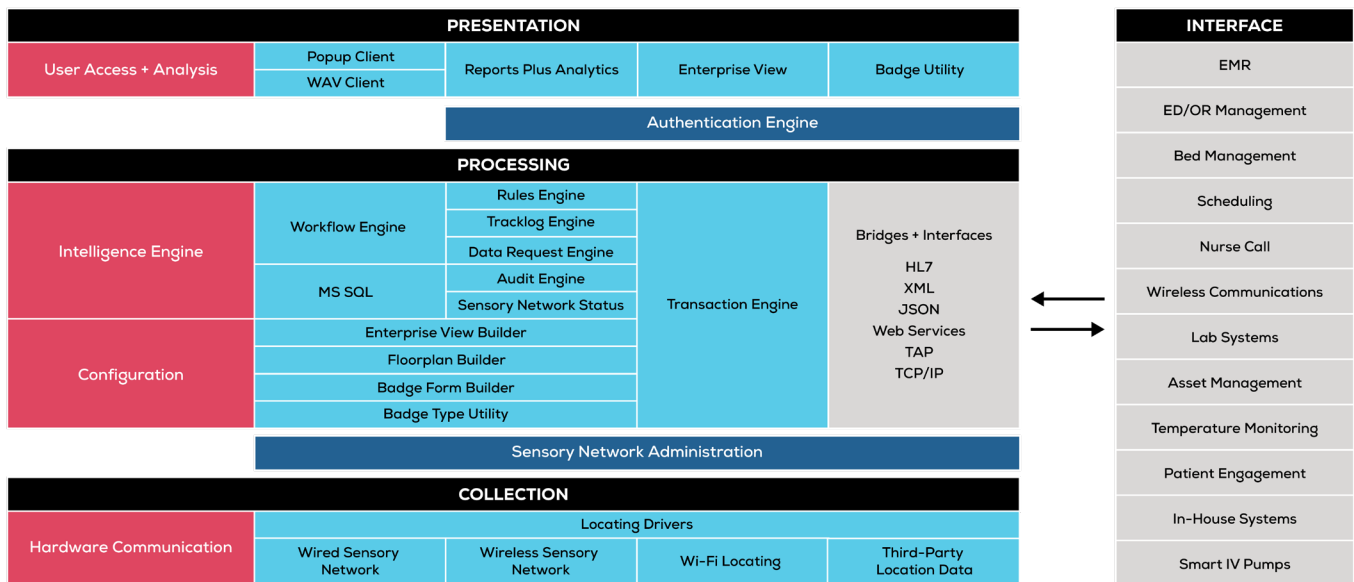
PRESENTATION

User Access + Analysis

Popup Client
WAV Client

Reports Plus Analytics

Enterprise View

Badge Utility

Authentication Engine

PROCESSING

Intelligence Engine

Workflow Engine

Rules Engine
Tracklog Engine
Data Request Engine

MS SQL

Audit Engine
Sensory Network Status

Transaction Engine

Bridges + Interfaces

HL7
XML
JSON
Web Services
TAP
TCP/IP

Configuration

Enterprise View Builder
Floorplan Builder
Badge Form Builder
Badge Type Utility

Sensory Network Administration

COLLECTION

Hardware Communication

Locating Drivers

Wired Sensory Network

Wireless Sensory Network

Wi-Fi Locating

Third-Party Location Data

INTERFACE

EMR
ED/OR Management
Bed Management
Scheduling
Nurse Call
Wireless Communications
Lab Systems
Asset Management
Temperature Monitoring
Patient Engagement
In-House Systems
Smart IV Pumps